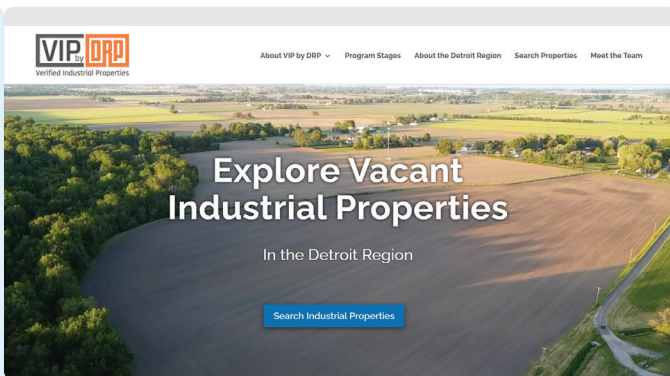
VIP by DRP
Verified Industrial Properties

About VIP by DRP
Program Stages
About the Detroit Region
Search Properties
Meet the Team

Explore Vacant Industrial Properties

In the Detroit Region

Search Industrial Properties